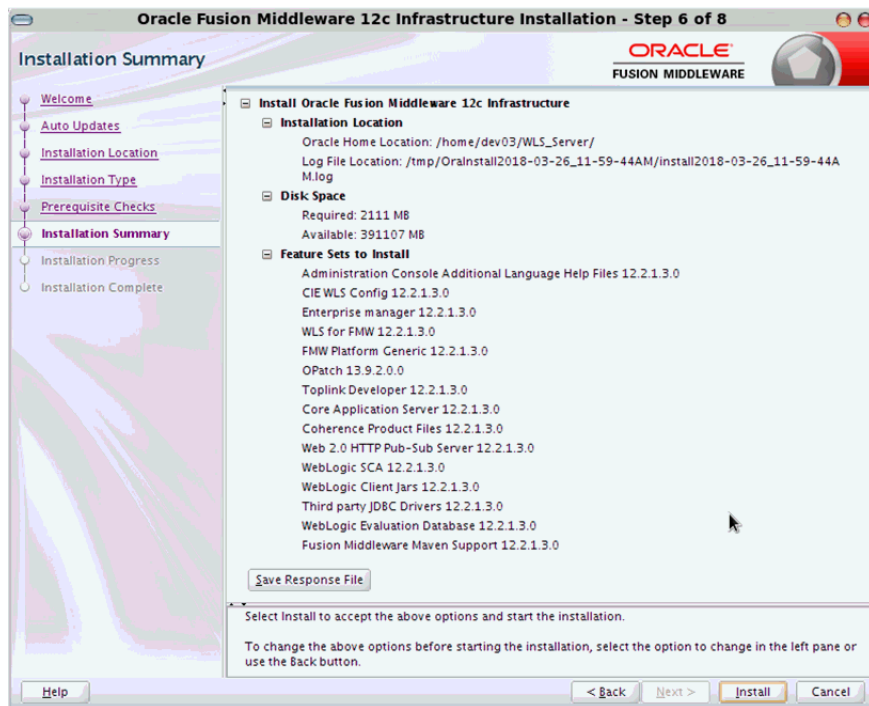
Oracle Fusion Middleware 12c Infrastructure Installation - Step 6 of 8

Installation Summary

ORACLE
FUSION MIDDLEWARE

Welcome
Auto Updates
Installation Location
Installation Type
Prerequisite Checks
Installation Summary
Installation Progress
Installation Complete

Install Oracle Fusion Middleware 12c Infrastructure
Installation Location
Oracle Home Location: /home/dev03/WLS_Server/
Log File Location: /tmp/OraInstall2018-03-26_11-59-44AM/install2018-03-26_11-59-44AM.log
Disk Space
Required: 2111 MB
Available: 391107 MB
Feature Sets to Install
Administration Console Additional Language Help Files 12.2.1.3.0
CIE WLS Config 12.2.1.3.0
Enterprise manager 12.2.1.3.0
WLS for FMW 12.2.1.3.0
FMW Platform Generic 12.2.1.3.0
OPatch 13.9.2.0.0
Toplink Developer 12.2.1.3.0
Core Application Server 12.2.1.3.0
Coherence Product Files 12.2.1.3.0
Web 2.0 HTTP Pub-Sub Server 12.2.1.3.0
WebLogic SCA 12.2.1.3.0
WebLogic Client Jars 12.2.1.3.0
Third party JDBC Drivers 12.2.1.3.0
WebLogic Evaluation Database 12.2.1.3.0
Fusion Middleware Maven Support 12.2.1.3.0

Save Response File

Select Install to accept the above options and start the installation.

To change the above options before starting the installation, select the option to change in the left pane or use the Back button.

Help
< Back
Next >
Install
Cancel